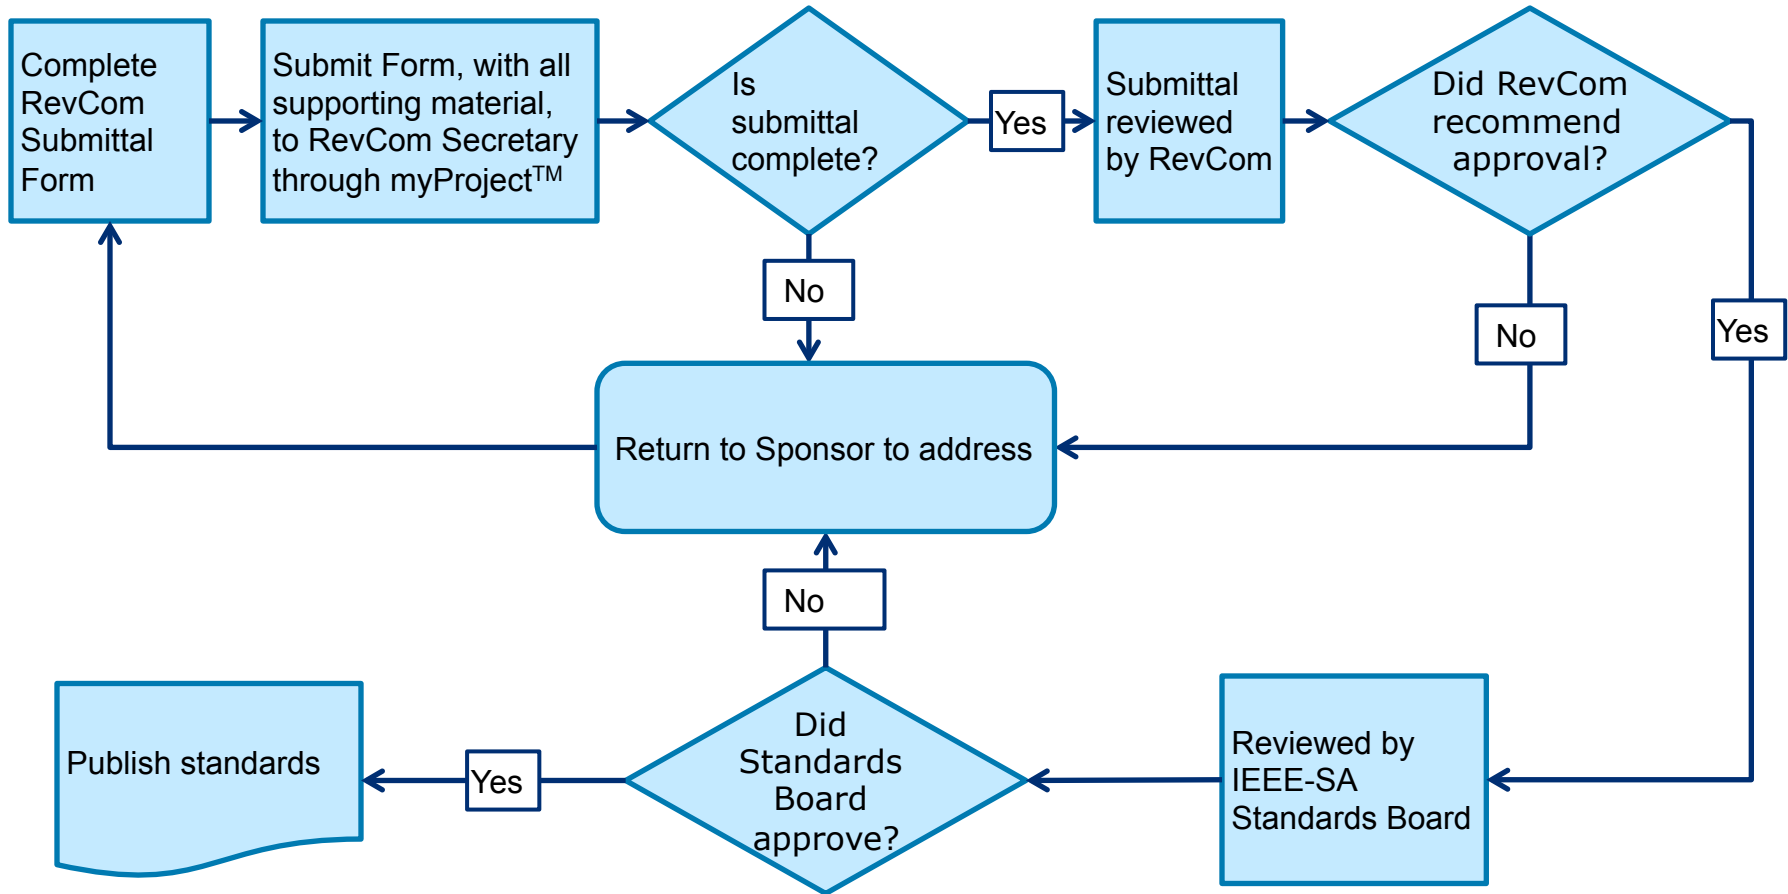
Complete RevCom Submittal Form

Submit Form, with all supporting material, to RevCom Secretary through myProject$^{TM}$

Is submittal complete?

Yes

Submittal reviewed by RevCom

Did RevCom recommend approval?

No

No

Yes

Return to Sponsor to address

No

Publish standards

Yes

Did Standards Board approve?

Reviewed by IEEE-SA Standards Board